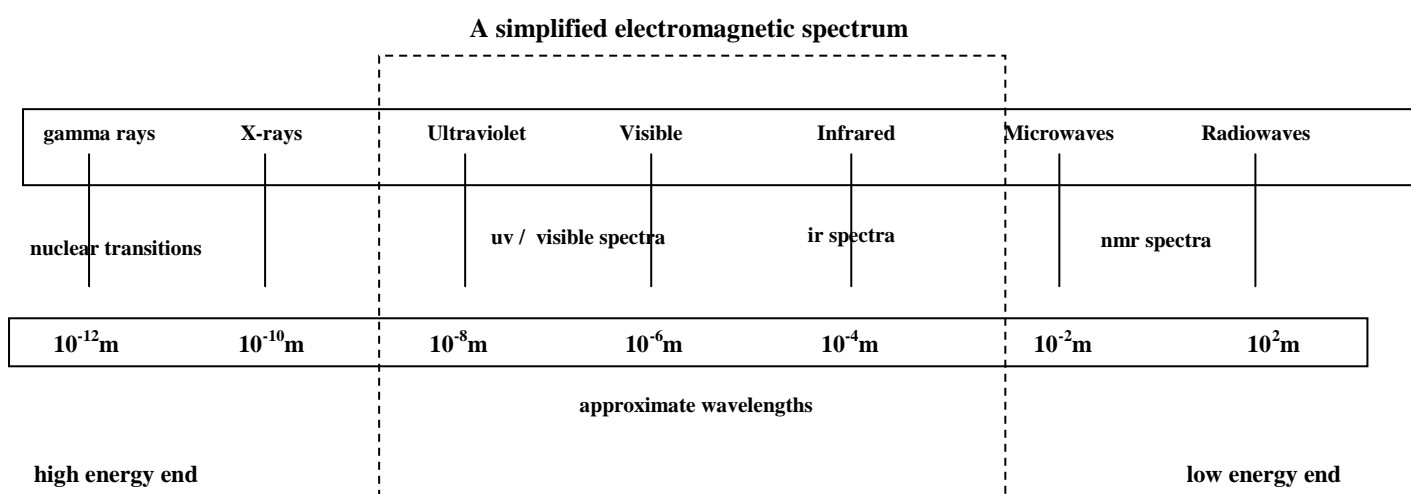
A simplified electromagnetic spectrum

gamma rays X-rays Ultraviolet Visible Infrared Microwaves Radiowaves

nuclear transitions uv / visible spectra ir spectra nmr spectra

$10^{-12}$m $10^{-10}$m $10^{-8}$m $10^{-6}$m $10^{-4}$m $10^{-2}$m $10^{2}$m

approximate wavelengths

high energy end low energy end